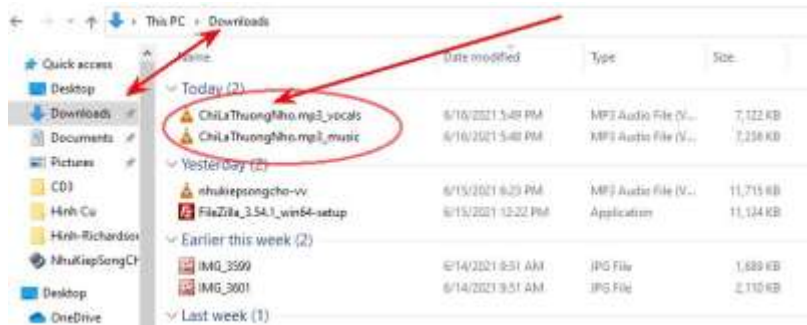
This PC > Downloads

Quick access
Desktop
Downloads
Documents
Pictures
CD3
Hinh Cu
Hinh-Richardsor
NhuKiepSongCH
Desktop
OneDrive

Name | Date modified | Type | Size

Today (2)

| Name | Date modified | Type | Size |
|---|---|---|---|
| ChiLaThuongNho.mp3_vocals | 6/16/2021 5:49 PM | MP3 Audio File (V... | 7,122 KB |
| ChiLaThuongNho.mp3_music | 6/16/2021 5:48 PM | MP3 Audio File (V... | 7,238 KB |

Yesterday (2)

| Name | Date modified | Type | Size |
|---|---|---|---|
| nhukiepsongcho-vv | 6/15/2021 6:23 PM | MP3 Audio File (V... | 11,715 KB |
| FileZilla_3.54.1_win64-setup | 6/15/2021 12:22 PM | Application | 11,124 KB |

Earlier this week (2)

| Name | Date modified | Type | Size |
|---|---|---|---|
| IMG_3599 | 6/14/2021 9:51 AM | JPG File | 1,689 KB |
| IMG_3601 | 6/14/2021 9:51 AM | JPG File | 2,110 KB |

Last week (1)